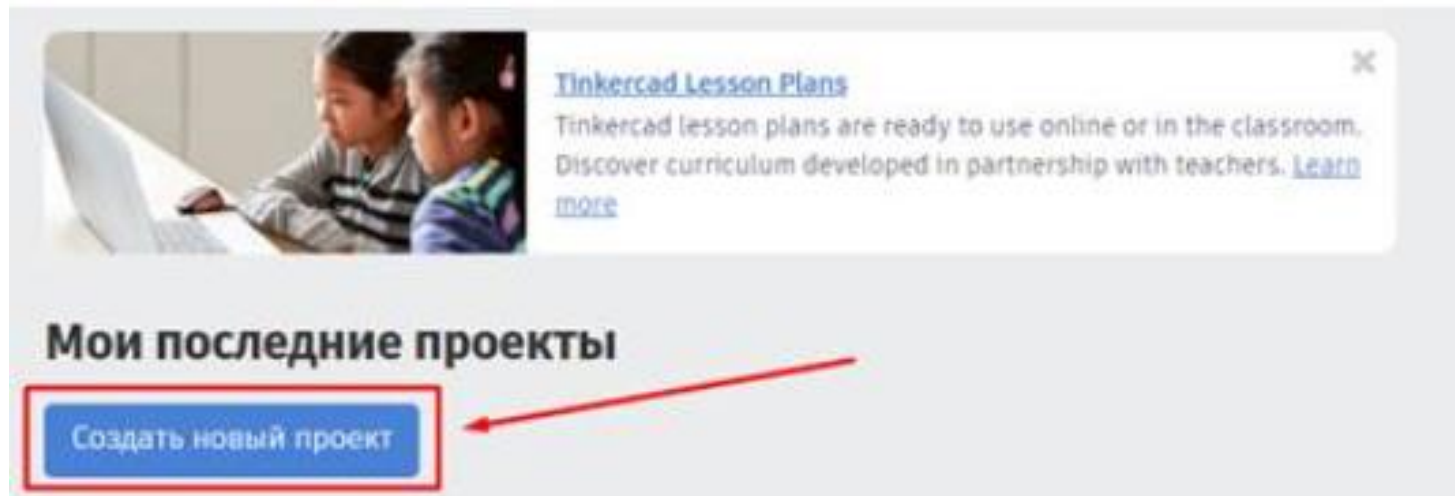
Tinkercad Lesson Plans

Tinkercad lesson plans are ready to use online or in the classroom. Discover curriculum developed in partnership with teachers. Learn more

Мои последние проекты

Создать новый проект